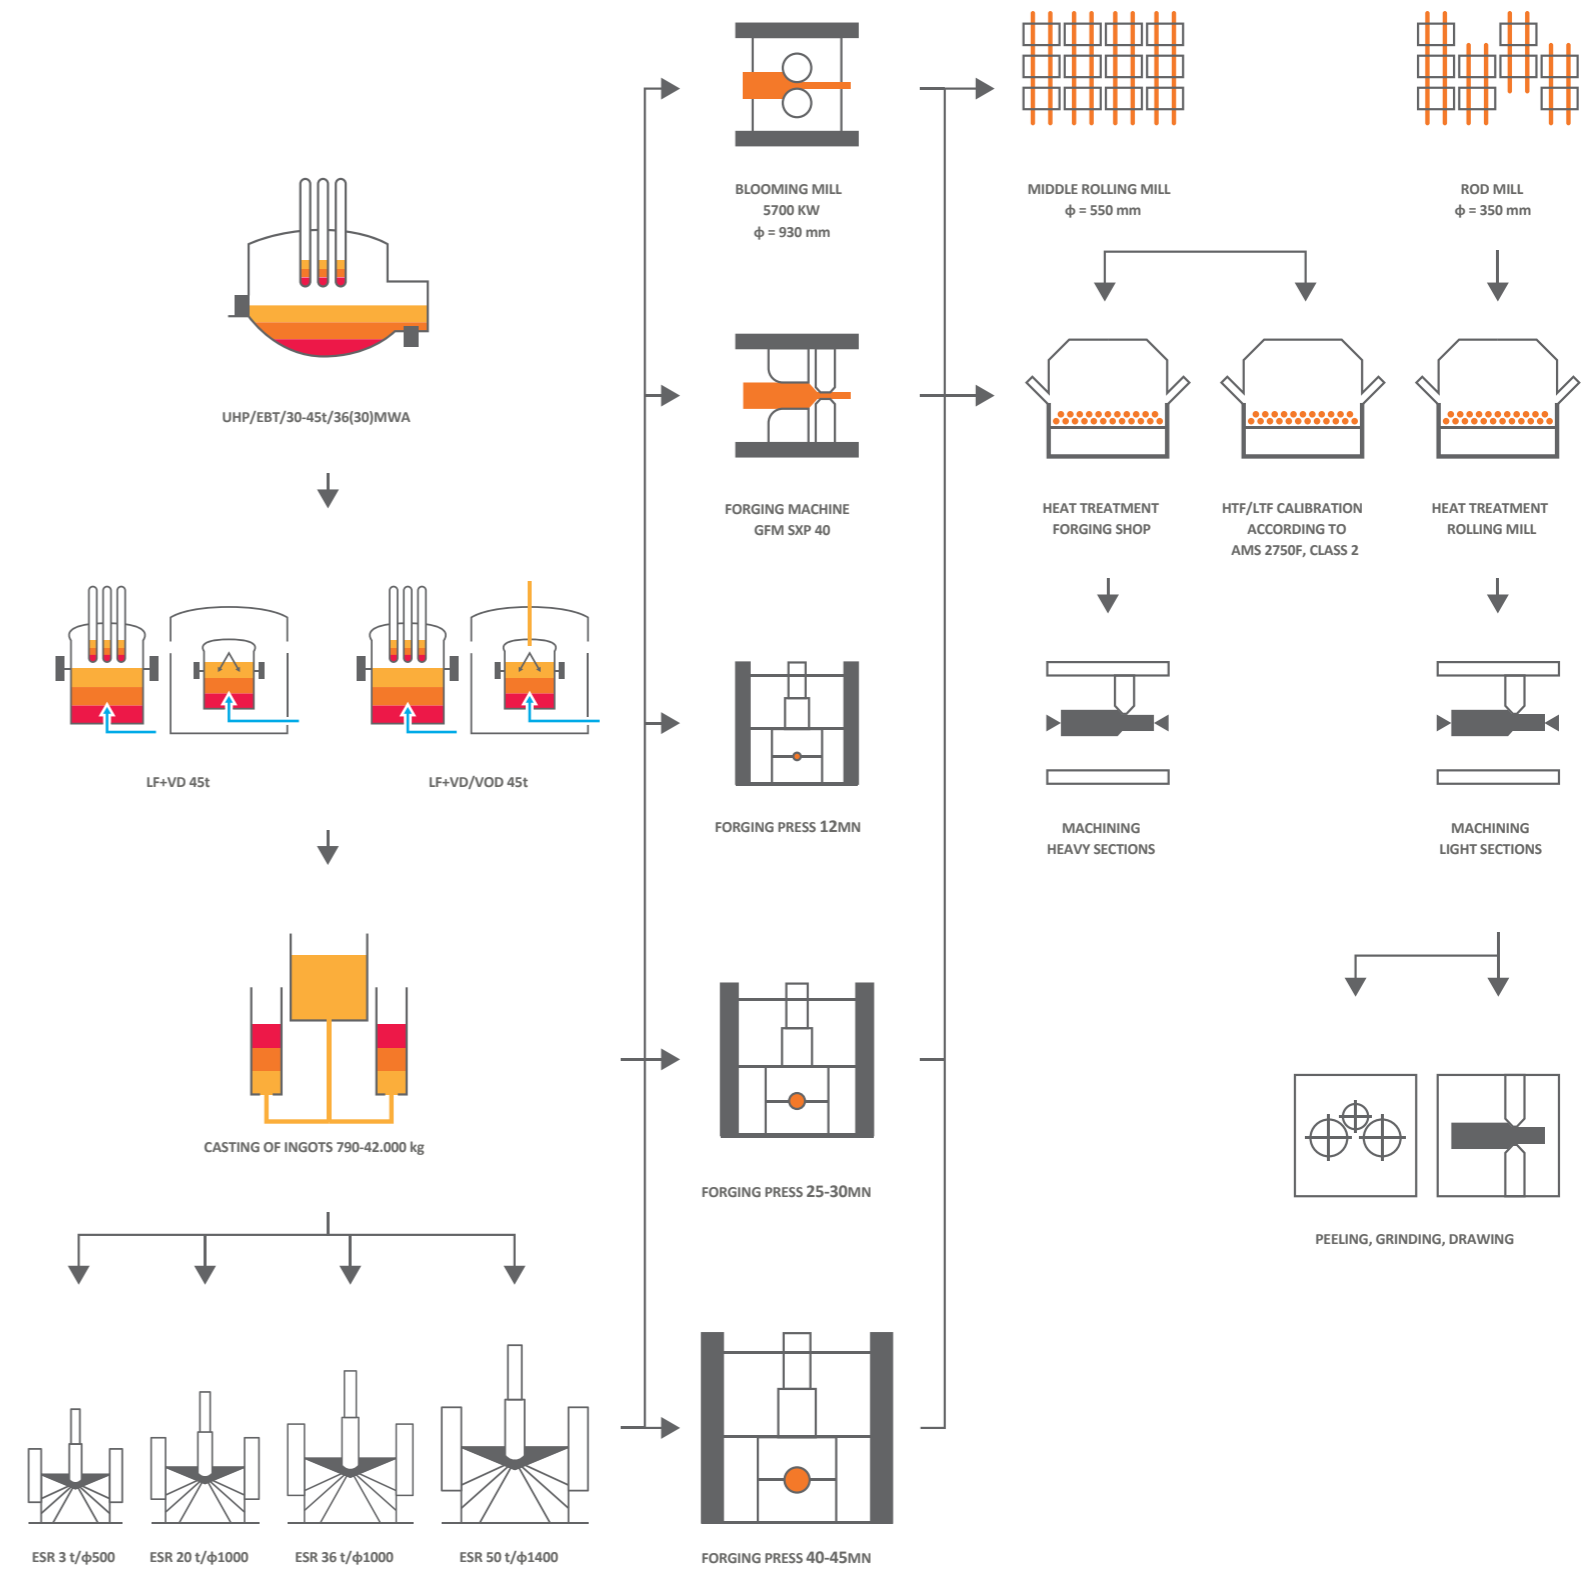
UHP/EBT/30-45t/36(30)MWA

LF+VD 45t

LF+VD/VOD 45t

CASTING OF INGOTS 790-42.000 kg

ESR 3 t/$\phi$500

ESR 20 t/$\phi$1000

ESR 36 t/$\phi$1000

ESR 50 t/$\phi$1400

BLOOMING MILL
5700 KW
$\phi$ = 930 mm

FORGING MACHINE
GFM SXP 40

FORGING PRESS 12MN

FORGING PRESS 25-30MN

FORGING PRESS 40-45MN

MIDDLE ROLLING MILL
$\phi$ = 550 mm

ROD MILL
$\phi$ = 350 mm

HEAT TREATMENT
FORGING SHOP

HTF/LTF CALIBRATION
ACCORDING TO
AMS 2750F, CLASS 2

HEAT TREATMENT
ROLLING MILL

MACHINING
HEAVY SECTIONS

MACHINING
LIGHT SECTIONS

PEELING, GRINDING, DRAWING